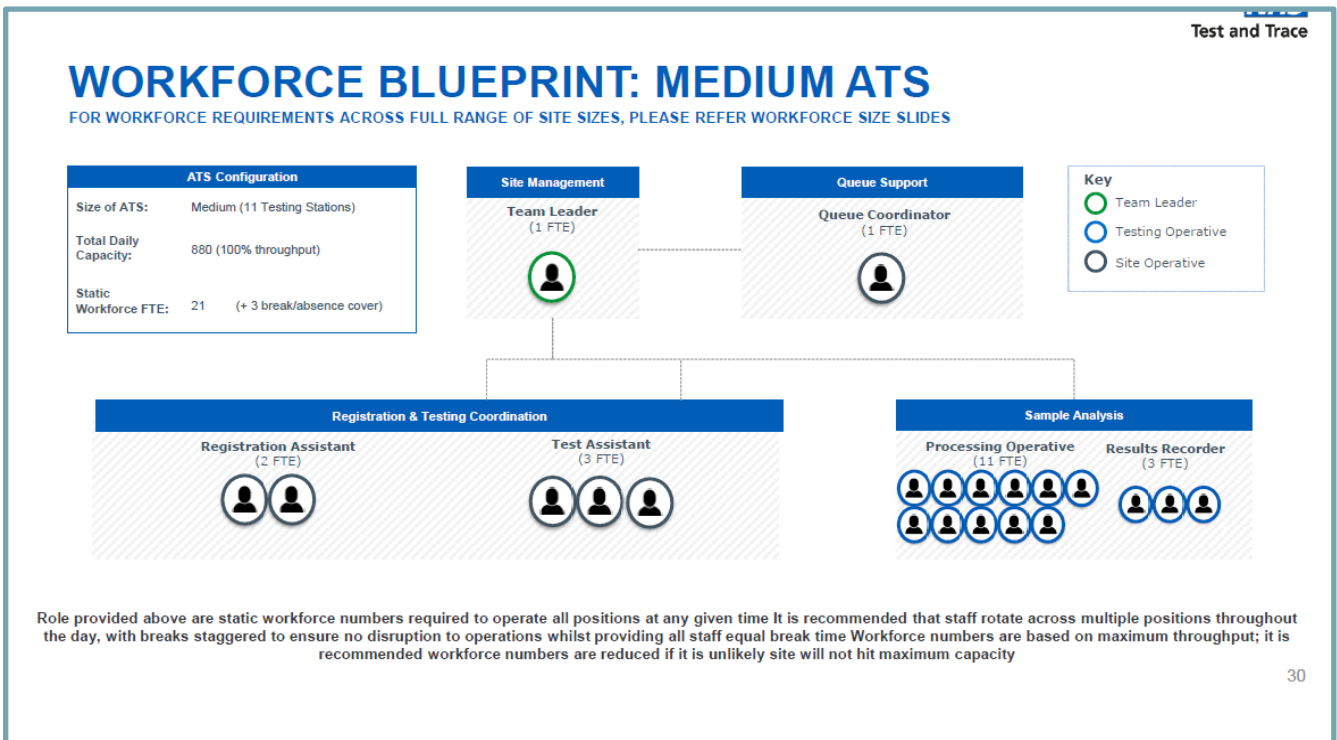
Test and Trace

WORKFORCE BLUEPRINT: MEDIUM ATS

FOR WORKFORCE REQUIREMENTS ACROSS FULL RANGE OF SITE SIZES, PLEASE REFER WORKFORCE SIZE SLIDES

| ATS Configuration | |
|---|---|
| Size of ATS: | Medium (11 Testing Stations) |
| Total Daily Capacity: | 880 (100% throughput) |
| Static Workforce FTE: | 21 (+ 3 break/absence cover) |

Site Management
Team Leader
(1 FTE)

Queue Support
Queue Coordinator
(1 FTE)

Key
Team Leader
Testing Operative
Site Operative

Registration & Testing Coordination
Registration Assistant
(2 FTE)
Test Assistant
(3 FTE)

Sample Analysis
Processing Operative
(11 FTE)
Results Recorder
(3 FTE)

Role provided above are static workforce numbers required to operate all positions at any given time It is recommended that staff rotate across multiple positions throughout the day, with breaks staggered to ensure no disruption to operations whilst providing all staff equal break time Workforce numbers are based on maximum throughput; it is recommended workforce numbers are reduced if it is unlikely site will not hit maximum capacity

30